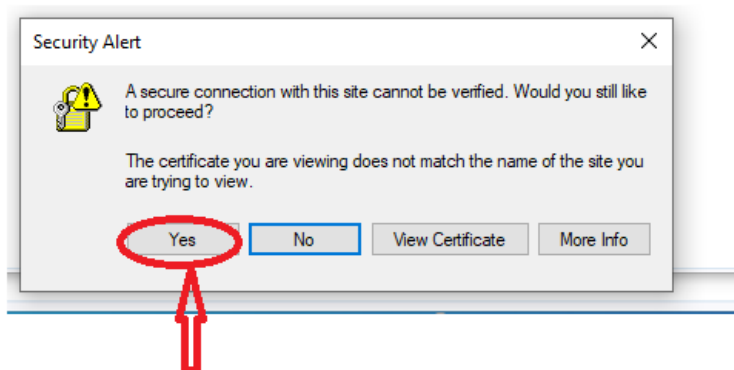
Security Alert

A secure connection with this site cannot be verified. Would you still like to proceed?

The certificate you are viewing does not match the name of the site you are trying to view.

Yes

No

View Certificate

More Info